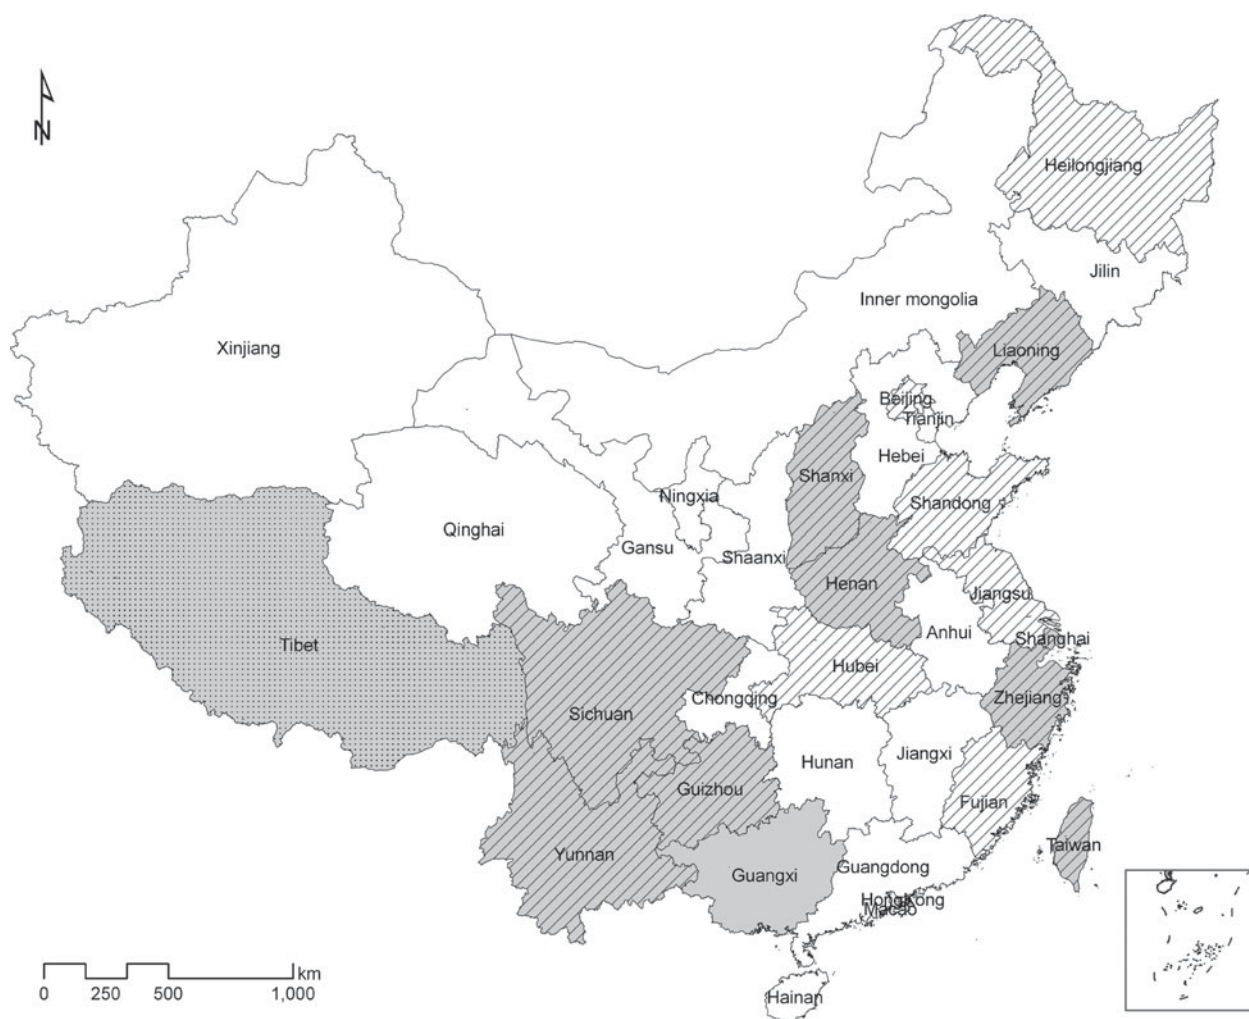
N

Heilongjiang

Jilin

Inner mongolia

Xinjiang

Liaoning

Beijing

Tianjin

Hebei

Shanxi

Shandong

Ningxia

Qinghai

Gansu

Shaanxi

Henan

Jiangsu

Anhui

Shanghai

Tibet

Hubei

Chongqing

Sichuan

Zhejiang

Hunan

Jiangxi

Guizhou

Fujian

Taiwan

Yunnan

Guangdong

Guangxi

Hongkong

Macao

Hainan

0 250 500 1,000 km